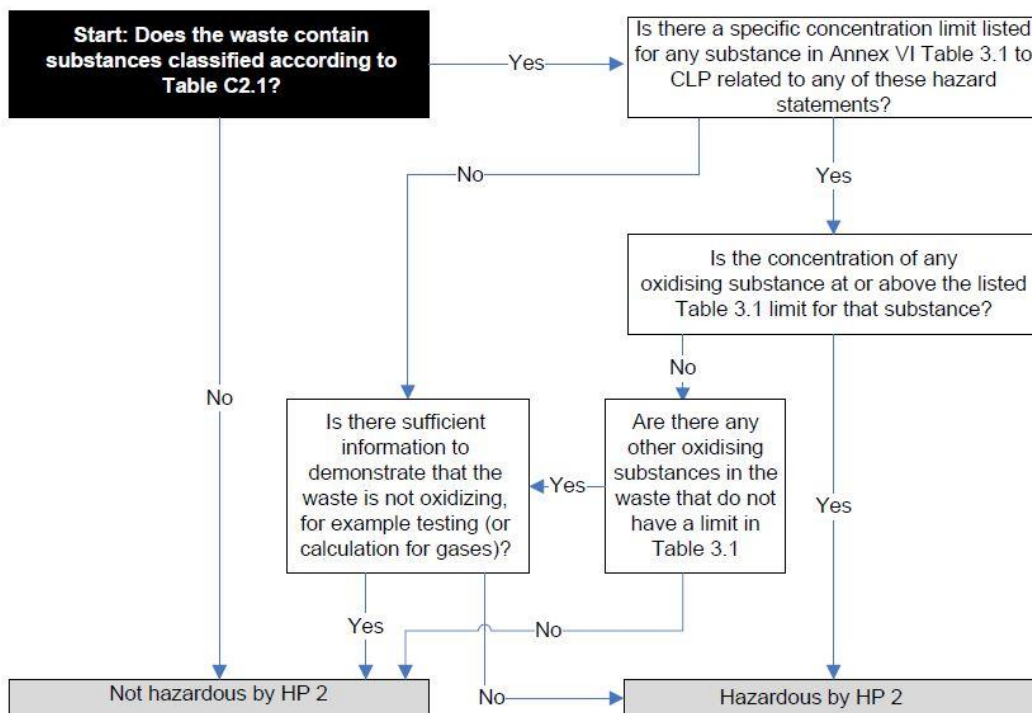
Start: Does the waste contain substances classified according to Table C2.1?

Yes

Is there a specific concentration limit listed for any substance in Annex VI Table 3.1 to CLP related to any of these hazard statements?

No

Yes

Is the concentration of any oxidising substance at or above the listed Table 3.1 limit for that substance?

No

No

Is there sufficient information to demonstrate that the waste is not oxidizing, for example testing (or calculation for gases)?

Yes

Are there any other oxidising substances in the waste that do not have a limit in Table 3.1

Yes

Yes

No

Not hazardous by HP 2

No

Hazardous by HP 2